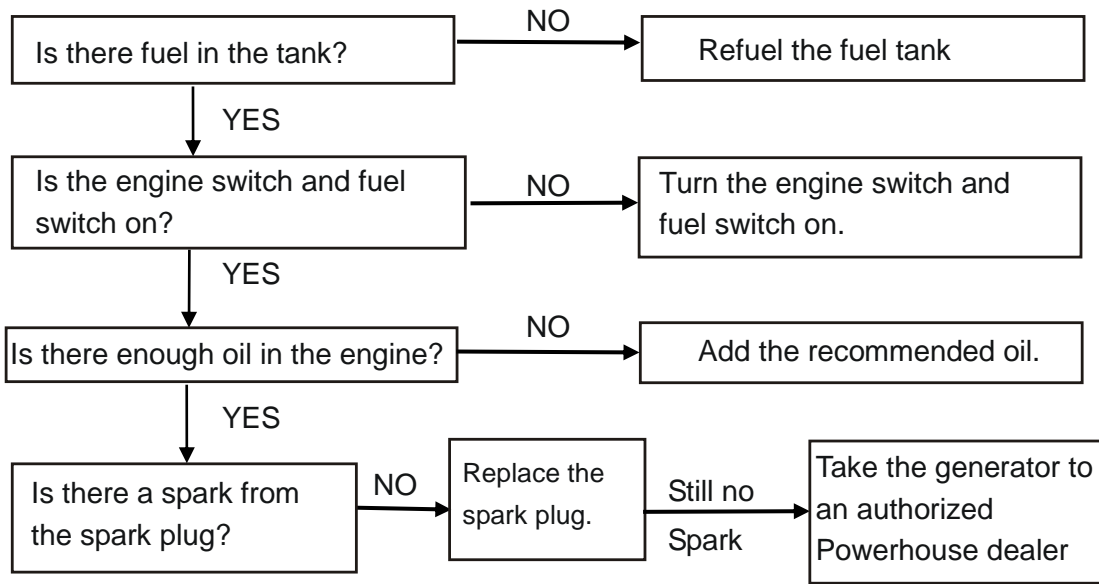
Is there fuel in the tank?

NO

Refuel the fuel tank

YES

Is the engine switch and fuel switch on?

NO

Turn the engine switch and fuel switch on.

YES

Is there enough oil in the engine?

NO

Add the recommended oil.

YES

Is there a spark from the spark plug?

NO

Replace the spark plug.

Still no Spark

Take the generator to an authorized Powerhouse dealer